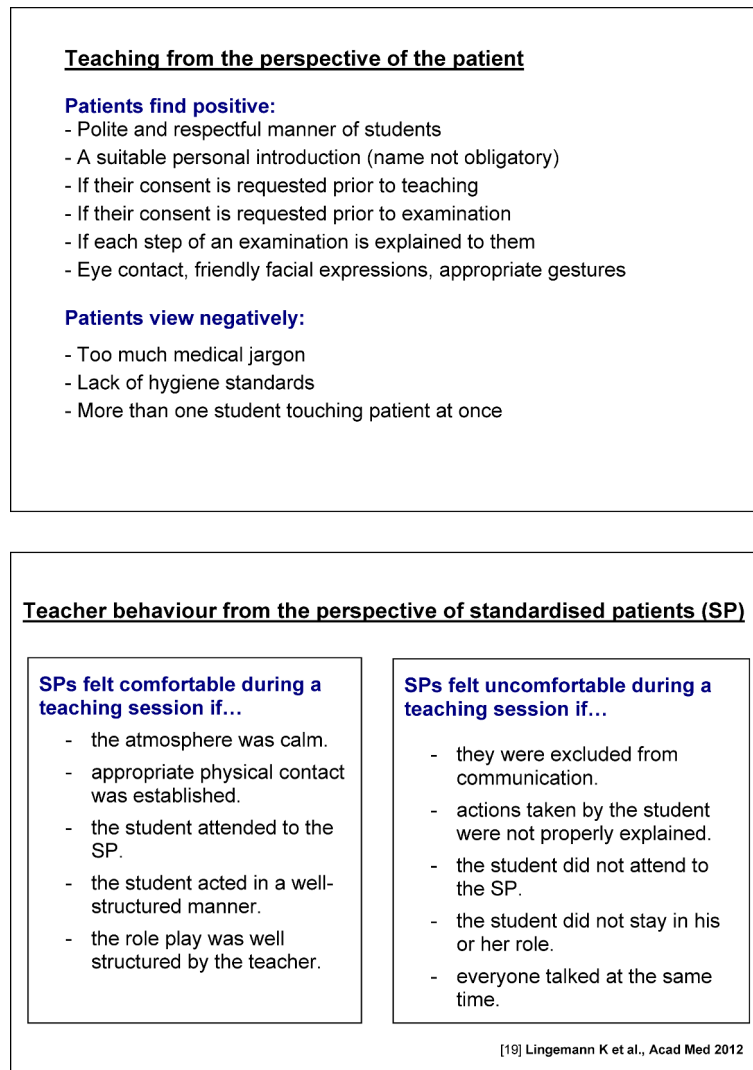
Teaching from the perspective of the patient

Patients find positive:
- Polite and respectful manner of students
- A suitable personal introduction (name not obligatory)
- If their consent is requested prior to teaching
- If their consent is requested prior to examination
- If each step of an examination is explained to them
- Eye contact, friendly facial expressions, appropriate gestures

Patients view negatively:
- Too much medical jargon
- Lack of hygiene standards
- More than one student touching patient at once

Teacher behaviour from the perspective of standardised patients (SP)

SPs felt comfortable during a teaching session if…
- the atmosphere was calm.
- appropriate physical contact was established.
- the student attended to the SP.
- the student acted in a well-structured manner.
- the role play was well structured by the teacher.

SPs felt uncomfortable during a teaching session if…
- they were excluded from communication.
- actions taken by the student were not properly explained.
- the student did not attend to the SP.
- the student did not stay in his or her role.
- everyone talked at the same time.

[19] Lingemann K et al., Acad Med 2012